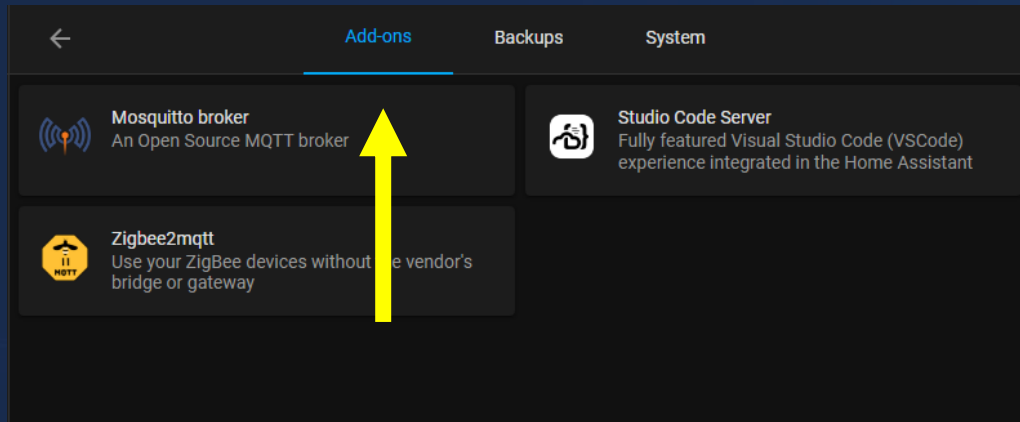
Add-ons Backups System

Mosquitto broker
An Open Source MQTT broker

Studio Code Server
Fully featured Visual Studio Code (VSCode) experience integrated in the Home Assistant

Zigbee2mqtt
Use your ZigBee devices without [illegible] vendor's bridge or gateway

MQTT